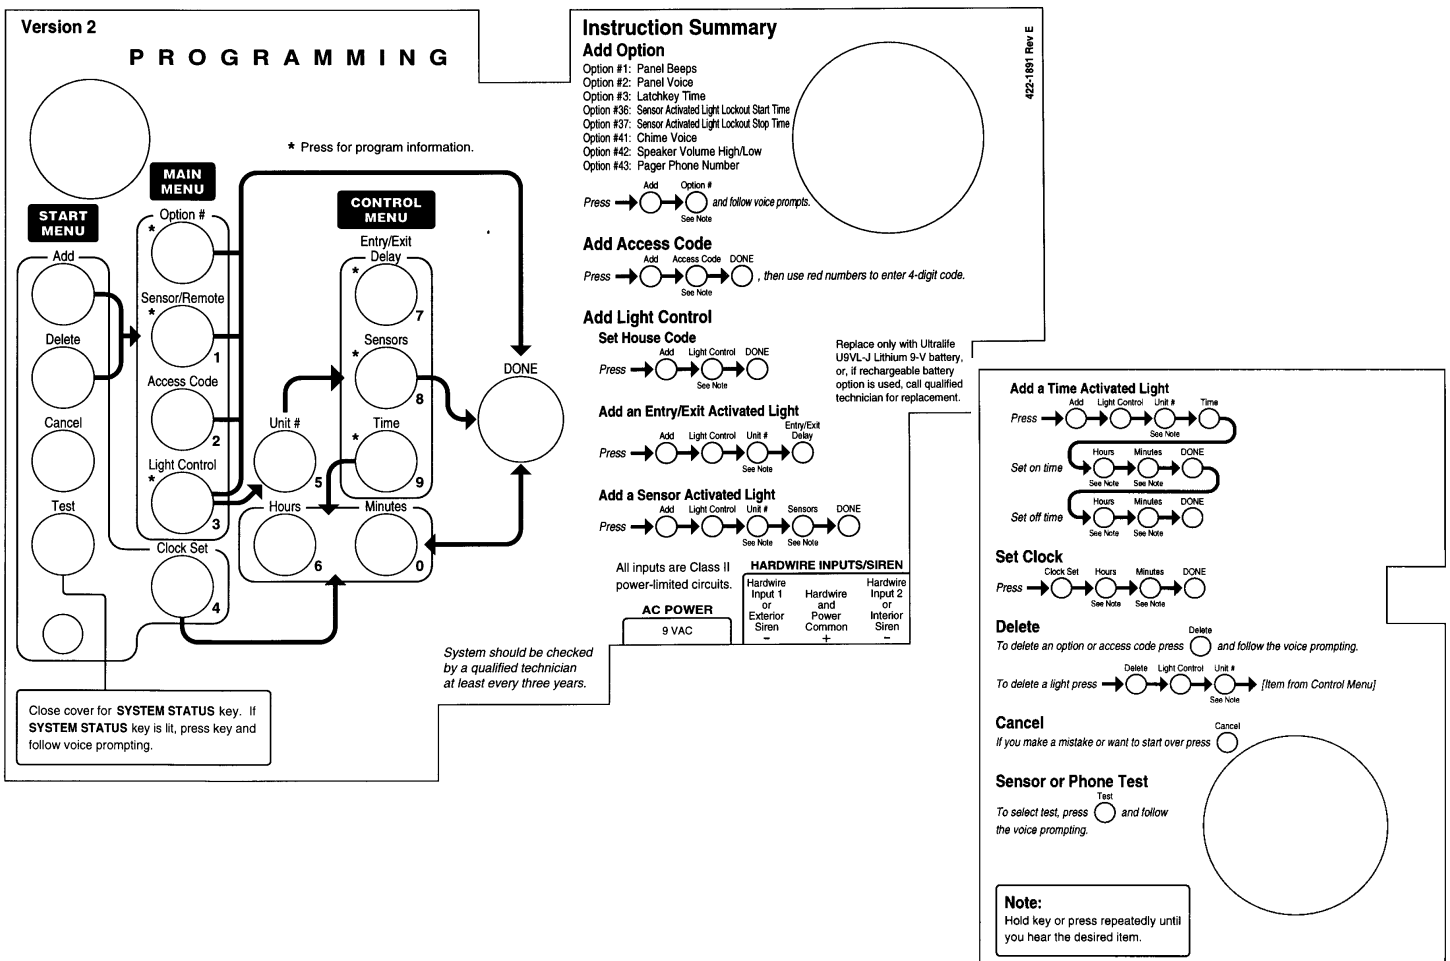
Version 2

PROGRAMMING

* Press for program information.

START MENU

MAIN MENU

CONTROL MENU

Add

Delete

Cancel

Test

Option #
*

Sensor/Remote
*
1

Access Code
2

Light Control
*
3

Clock Set
4

Entry/Exit Delay
*
7

Sensors
*
8

Time
*
9

Unit #
5

Hours
6

Minutes
0

DONE

Close cover for **SYSTEM STATUS** key. If **SYSTEM STATUS** key is lit, press key and follow voice prompting.

Instruction Summary

422-1891 Rev E

Add Option

Option #1: Panel Beeps
Option #2: Panel Voice
Option #3: Latchkey Time
Option #36: Sensor Activated Light Lockout Start Time
Option #37: Sensor Activated Light Lockout Stop Time
Option #41: Chime Voice
Option #42: Speaker Volume High/Low
Option #43: Pager Phone Number

Press Add Option # See Note and follow voice prompts.

Add Access Code

Press Add Access Code See Note DONE , then use red numbers to enter 4-digit code.

Add Light Control

Set House Code

Press Add Light Control See Note DONE

Add an Entry/Exit Activated Light

Press Add Light Control Unit # See Note Entry/Exit Delay

Add a Sensor Activated Light

Press Add Light Control Unit # See Note Sensors See Note DONE

Replace only with Ultralife U9VL-J Lithium 9-V battery, or, if rechargeable battery option is used, call qualified technician for replacement.

All inputs are Class II power-limited circuits.

AC POWER

9 VAC

HARDWIRE INPUTS/SIREN

| Hardwire Input 1 or Exterior Siren – | Hardwire and Power Common + | Hardwire Input 2 or Interior Siren – |
|---|---|---|

System should be checked by a qualified technician at least every three years.

Add a Time Activated Light

Press Add Light Control Unit # See Note Time

Set on time Hours See Note Minutes See Note DONE

Set off time Hours See Note Minutes See Note DONE

Set Clock

Press Clock Set Hours See Note Minutes See Note DONE

Delete

To delete an option or access code press Delete and follow the voice prompting.

To delete a light press Delete Light Control Unit # See Note [Item from Control Menu]

Cancel

If you make a mistake or want to start over press Cancel

Sensor or Phone Test

To select test, press Test and follow the voice prompting.

Note:
Hold key or press repeatedly until you hear the desired item.